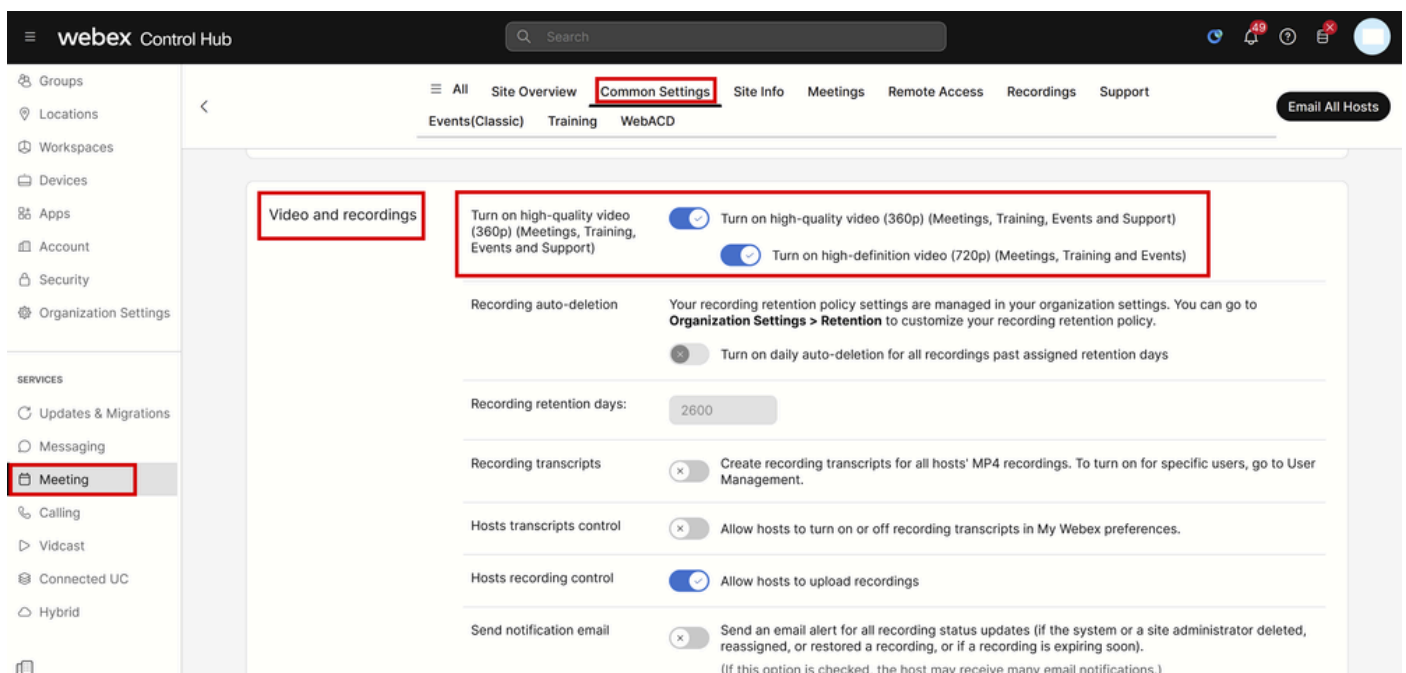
webex Control Hub

Search

49

Groups
Locations
Workspaces
Devices
Apps
Account
Security
Organization Settings

SERVICES
Updates & Migrations
Messaging
Meeting
Calling
Vidcast
Connected UC
Hybrid

All Site Overview Common Settings Site Info Meetings Remote Access Recordings Support
Events(Classic) Training WebACD

Email All Hosts

Video and recordings

Turn on high-quality video (360p) (Meetings, Training, Events and Support)

Turn on high-quality video (360p) (Meetings, Training, Events and Support)

Turn on high-definition video (720p) (Meetings, Training and Events)

Recording auto-deletion

Your recording retention policy settings are managed in your organization settings. You can go to **Organization Settings > Retention** to customize your recording retention policy.

Turn on daily auto-deletion for all recordings past assigned retention days

Recording retention days:

2600

Recording transcripts

Create recording transcripts for all hosts' MP4 recordings. To turn on for specific users, go to User Management.

Hosts transcripts control

Allow hosts to turn on or off recording transcripts in My Webex preferences.

Hosts recording control

Allow hosts to upload recordings

Send notification email

Send an email alert for all recording status updates (if the system or a site administrator deleted, reassigned, or restored a recording, or if a recording is expiring soon).

(If this option is checked, the host may receive many email notifications.)